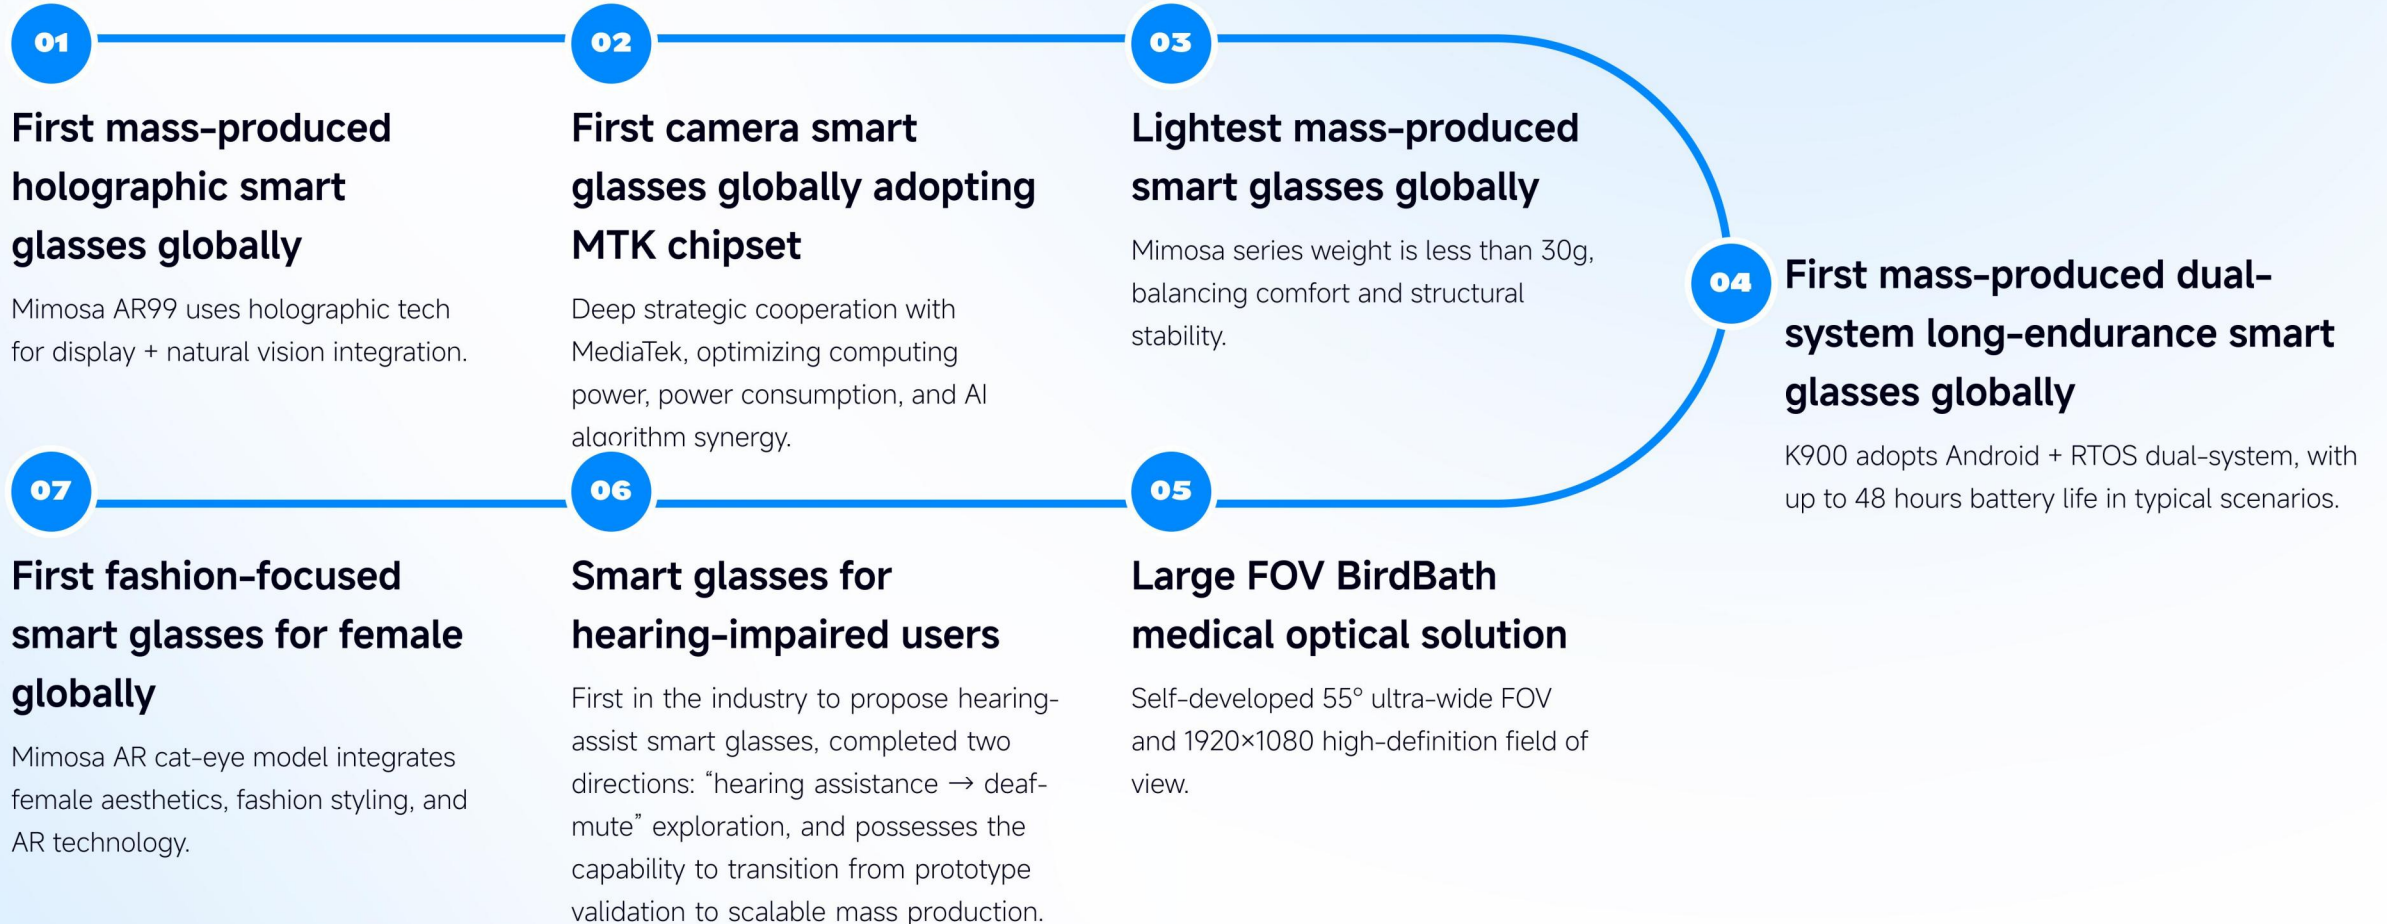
01

First mass-produced holographic smart glasses globally

Mimosa AR99 uses holographic tech for display + natural vision integration.

02

First camera smart glasses globally adopting MTK chipset

Deep strategic cooperation with MediaTek, optimizing computing power, power consumption, and AI algorithm synergy.

03

Lightest mass-produced smart glasses globally

Mimosa series weight is less than 30g, balancing comfort and structural stability.

04

First mass-produced dual-system long-endurance smart glasses globally

K900 adopts Android + RTOS dual-system, with up to 48 hours battery life in typical scenarios.

05

Large FOV BirdBath medical optical solution

Self-developed 55° ultra-wide FOV and 1920×1080 high-definition field of view.

06

Smart glasses for hearing-impaired users

First in the industry to propose hearing-assist smart glasses, completed two directions: “hearing assistance → deaf-mute” exploration, and possesses the capability to transition from prototype validation to scalable mass production.

07

First fashion-focused smart glasses for female globally

Mimosa AR cat-eye model integrates female aesthetics, fashion styling, and AR technology.